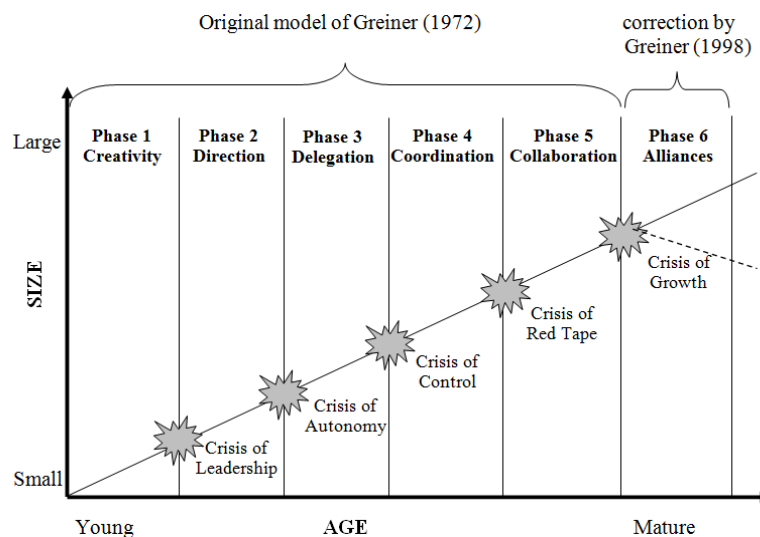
Original model of Greiner (1972)

correction by Greiner (1998)

Large

Phase 1 Creativity

Phase 2 Direction

Phase 3 Delegation

Phase 4 Coordination

Phase 5 Collaboration

Phase 6 Alliances

SIZE

Crisis of Growth

Crisis of Red Tape

Crisis of Control

Crisis of Autonomy

Crisis of Leadership

Small

Young

AGE

Mature